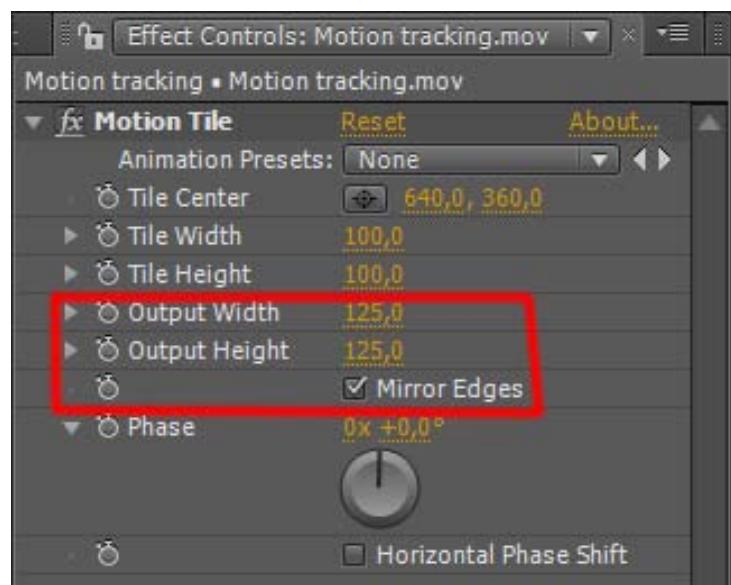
Effect Controls: Motion tracking.mov

Motion tracking • Motion tracking.mov

fx Motion Tile | Reset | About...
Animation Presets: None
Tile Center | 640,0, 360,0
Tile Width | 100,0
Tile Height | 100,0
Output Width | 125,0
Output Height | 125,0
☑ Mirror Edges
Phase | 0x +0,0°
☐ Horizontal Phase Shift